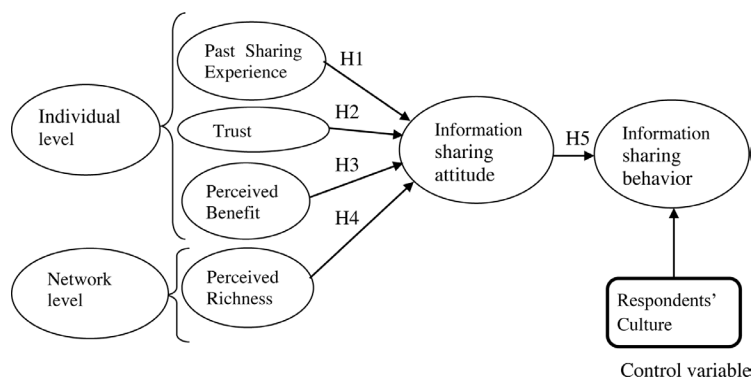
Individual level

Past Sharing Experience

Trust

Perceived Benefit

Network level

Perceived Richness

H1

H2

H3

H4

Information sharing attitude

H5

Information sharing behavior

Respondents' Culture

Control variable